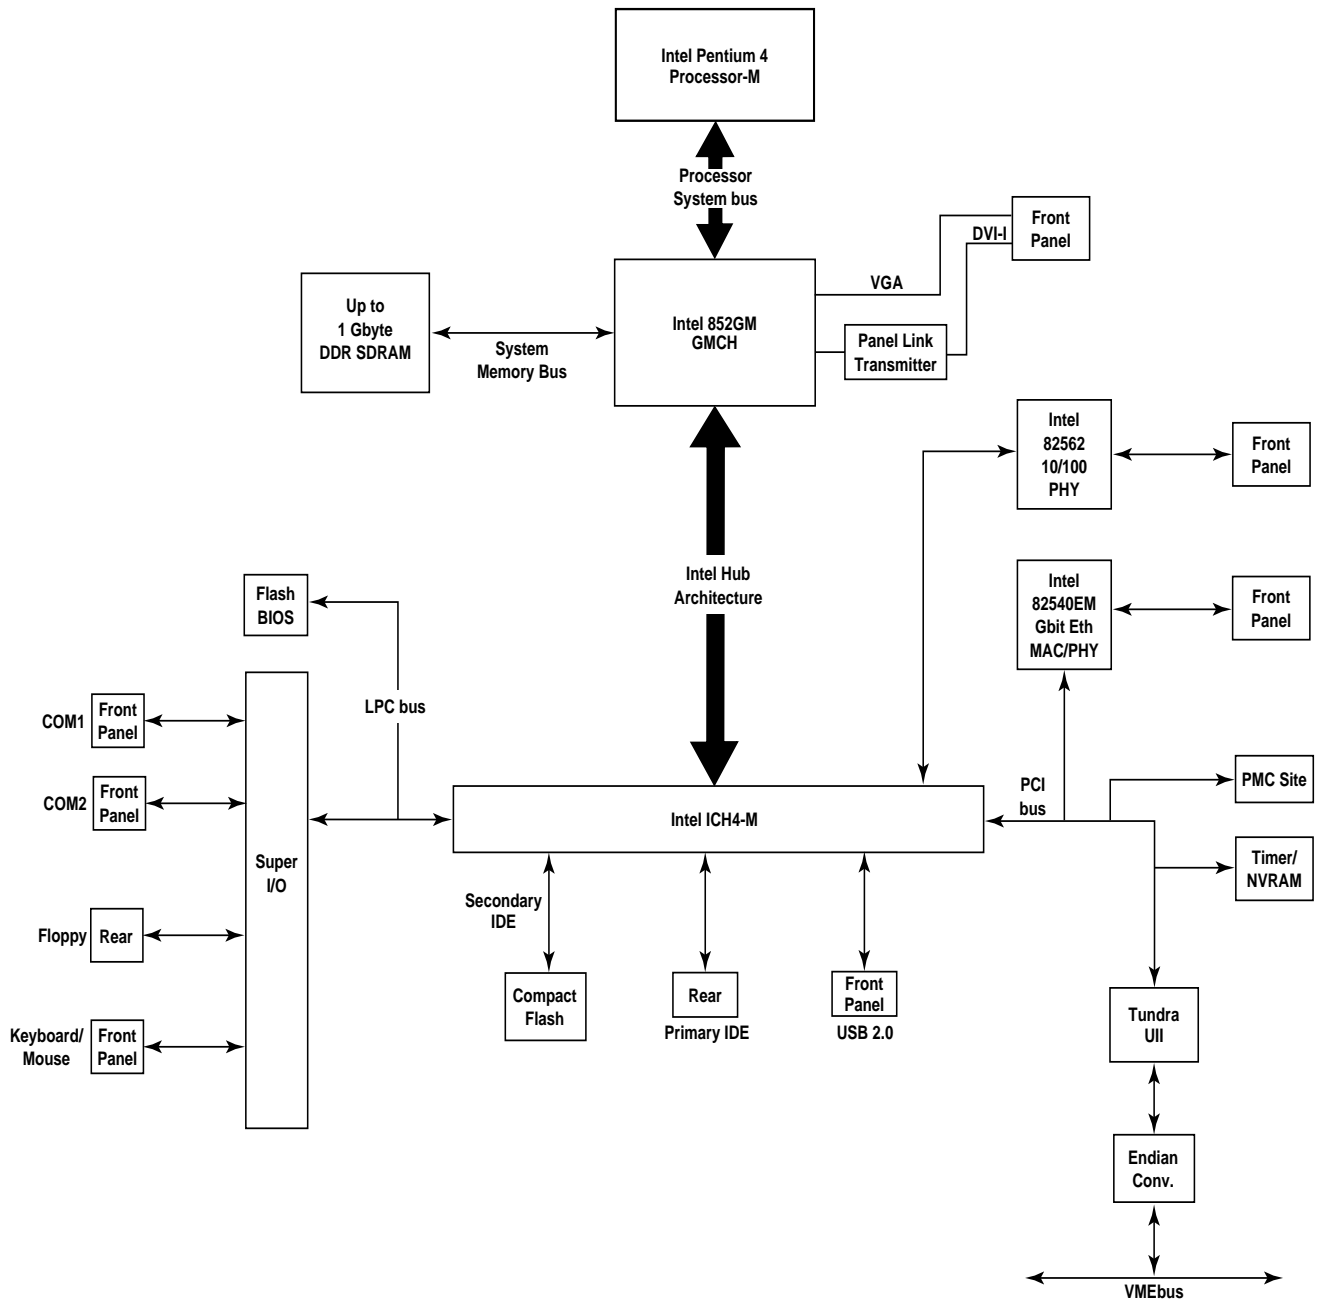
Intel Pentium 4 Processor-M

Processor System bus

Front Panel

DVI-I

VGA

Up to 1 Gbyte DDR SDRAM

System Memory Bus

Intel 852GM GMCH

Panel Link Transmitter

Intel 82562 10/100 PHY

Front Panel

Intel Hub Architecture

Flash BIOS

Intel 82540EM Gbit Eth MAC/PHY

Front Panel

LPC bus

COM1

Front Panel

COM2

Front Panel

PCI bus

PMC Site

Intel ICH4-M

Super I/O

Timer/ NVRAM

Secondary IDE

Floppy

Rear

Compact Flash

Rear

Primary IDE

Front Panel

USB 2.0

Tundra UII

Keyboard/ Mouse

Front Panel

Endian Conv.

VMEbus